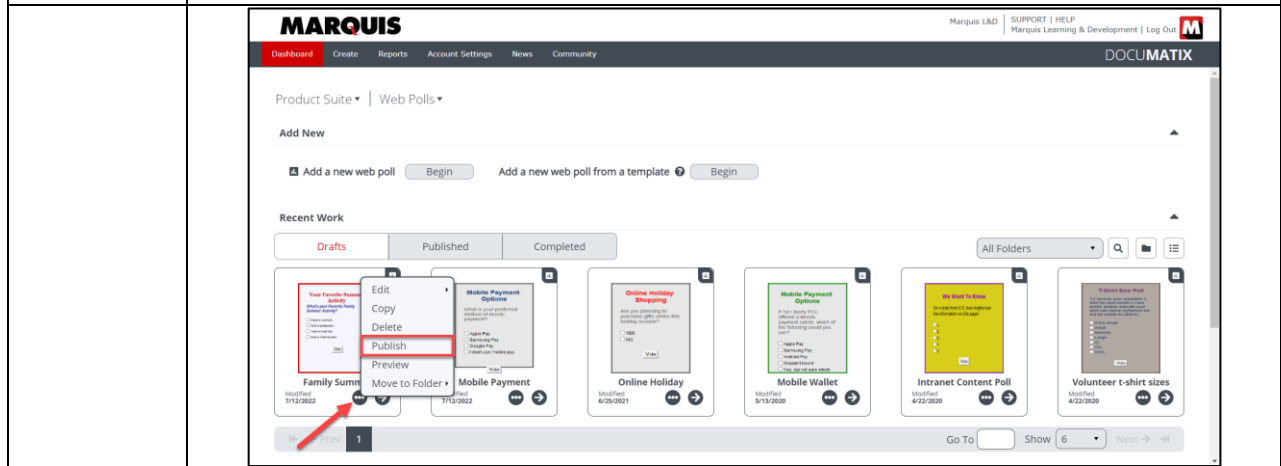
MARQUIS

Marquis L&D | SUPPORT | HELP
Marquis Learning & Development | Log Out

Dashboard Create Reports Account Settings News Community

DOCUMATIX

Product Suite ▾ | Web Polls ▾

Add New

Add a new web poll Begin Add a new web poll from a template Begin

Recent Work

Drafts Published Completed

All Folders

Your Favorite Summer Activity

Edit
Copy
Delete
Publish
Preview
Move to Folder

Mobile Payment Options

Online Holiday Shopping

Mobile Payment Options

We Want To Know

T-Shirt Size Poll

Family Summ
Modified 7/12/2022

Mobile Payment
Modified 7/12/2022

Online Holiday
Modified 6/25/2021

Mobile Wallet
Modified 5/13/2020

Intranet Content Poll
Modified 4/22/2020

Volunteer t-shirt sizes
Modified 4/22/2020

Prev 1

Go To Show 6 Next